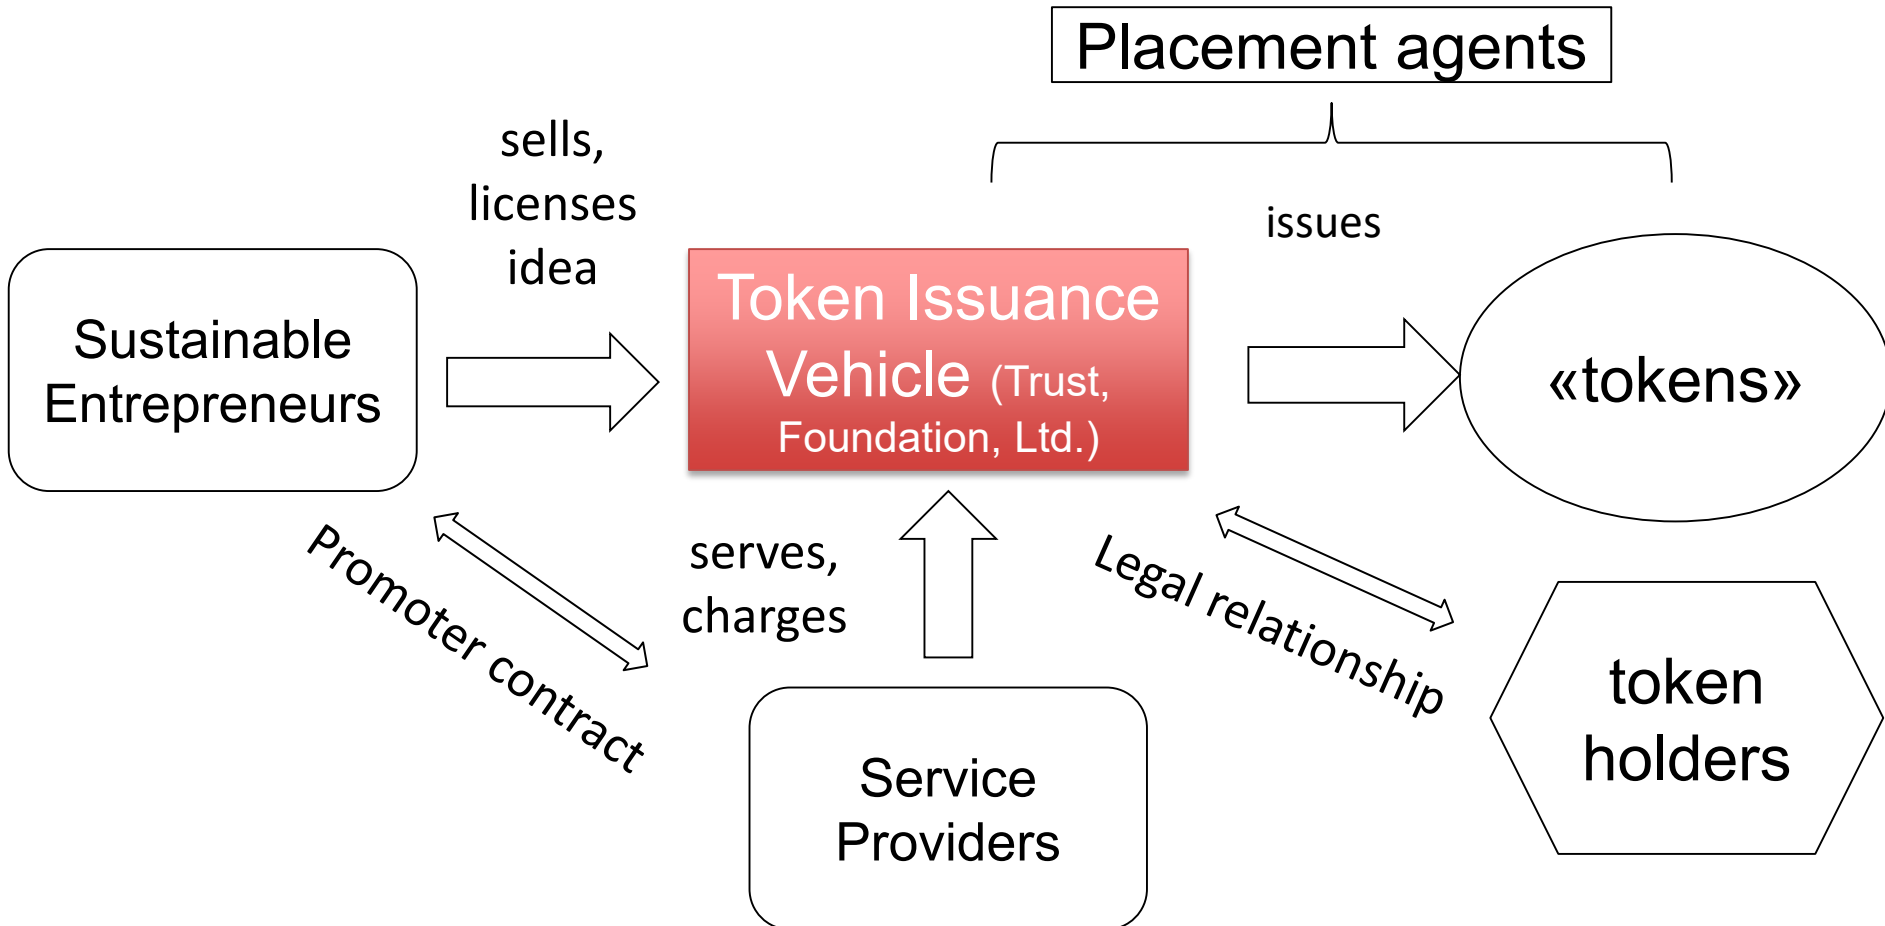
Placement agents

sells, licenses idea

issues

Sustainable Entrepreneurs

Token Issuance Vehicle (Trust, Foundation, Ltd.)

«tokens»

Promoter contract

serves, charges

Legal relationship

token holders

Service Providers